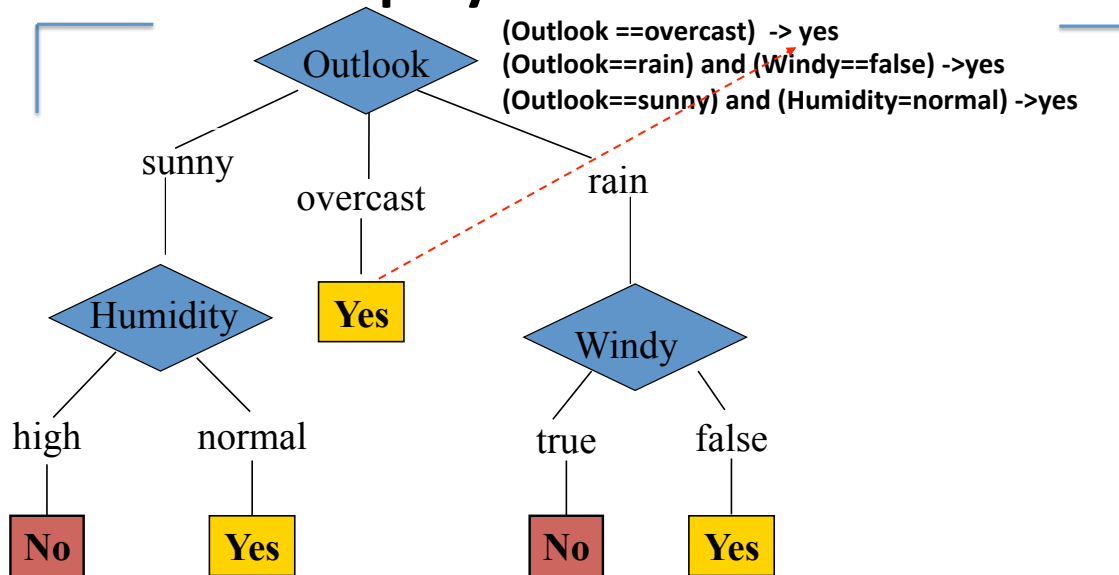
(Outlook ==overcast) -> yes
(Outlook==rain) and (Windy==false) ->yes
(Outlook==sunny) and (Humidity=normal) ->yes

Outlook

sunny

overcast

rain

Humidity

Yes

Windy

high

normal

true

false

No

Yes

No

Yes